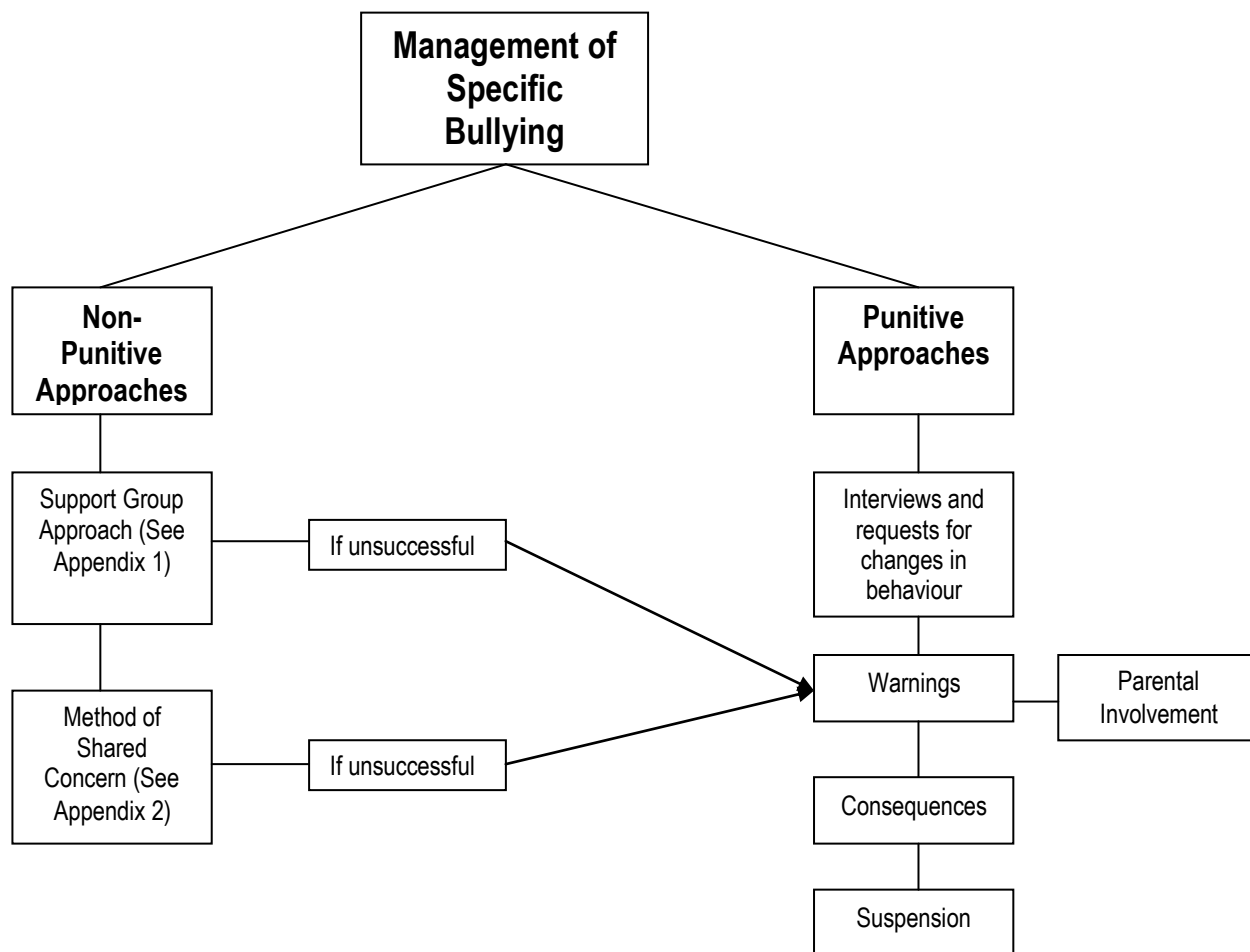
Management of Specific Bullying

Non-Punitive Approaches

Support Group Approach (See Appendix 1)

If unsuccessful

Method of Shared Concern (See Appendix 2)

If unsuccessful

Punitive Approaches

Interviews and requests for changes in behaviour

Warnings

Parental Involvement

Consequences

Suspension